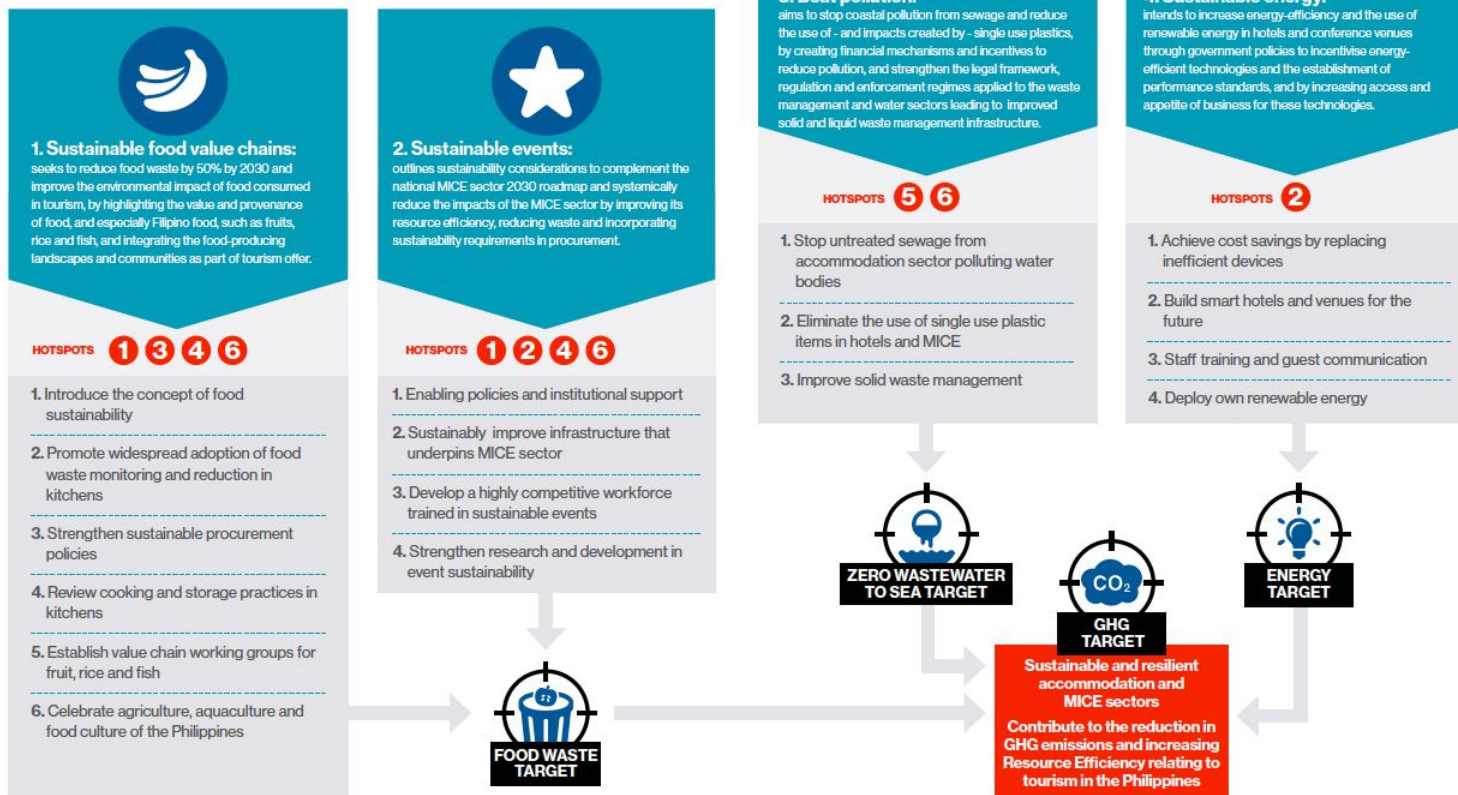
1. Sustainable food value chains:
seeks to reduce food waste by 50% by 2030 and improve the environmental impact of food consumed in tourism, by highlighting the value and provenance of food, and especially Filipino food, such as fruits, rice and fish, and integrating the food-producing landscapes and communities as part of tourism offer.

HOTSPOTS 1 3 4 6

1. Introduce the concept of food sustainability

2. Promote widespread adoption of food waste monitoring and reduction in kitchens

3. Strengthen sustainable procurement policies

4. Review cooking and storage practices in kitchens

5. Establish value chain working groups for fruit, rice and fish

6. Celebrate agriculture, aquaculture and food culture of the Philippines

2. Sustainable events:
outlines sustainability considerations to complement the national MICE sector 2030 roadmap and systemically reduce the impacts of the MICE sector by improving its resource efficiency, reducing waste and incorporating sustainability requirements in procurement.

HOTSPOTS 1 2 4 6

1. Enabling policies and institutional support

2. Sustainably improve infrastructure that underpins MICE sector

3. Develop a highly competitive workforce trained in sustainable events

4. Strengthen research and development in event sustainability

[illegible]
aims to stop coastal pollution from sewage and reduce the use of - and impacts created by - single use plastics, by creating financial mechanisms and incentives to reduce pollution, and strengthen the legal framework, regulation and enforcement regimes applied to the waste management and water sectors leading to improved solid and liquid waste management infrastructure.

HOTSPOTS 5 6

1. Stop untreated sewage from accommodation sector polluting water bodies

2. Eliminate the use of single use plastic items in hotels and MICE

3. Improve solid waste management

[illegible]
intends to increase energy-efficiency and the use of renewable energy in hotels and conference venues through government policies to incentivise energy-efficient technologies and the establishment of performance standards, and by increasing access and appetite of business for these technologies.

HOTSPOTS 2

1. Achieve cost savings by replacing inefficient devices

2. Build smart hotels and venues for the future

3. Staff training and guest communication

4. Deploy own renewable energy

ZERO WASTEWATER TO SEA TARGET

$CO_2$
GHG TARGET

ENERGY TARGET

FOOD WASTE TARGET

Sustainable and resilient accommodation and MICE sectors

Contribute to the reduction in GHG emissions and increasing Resource Efficiency relating to tourism in the Philippines